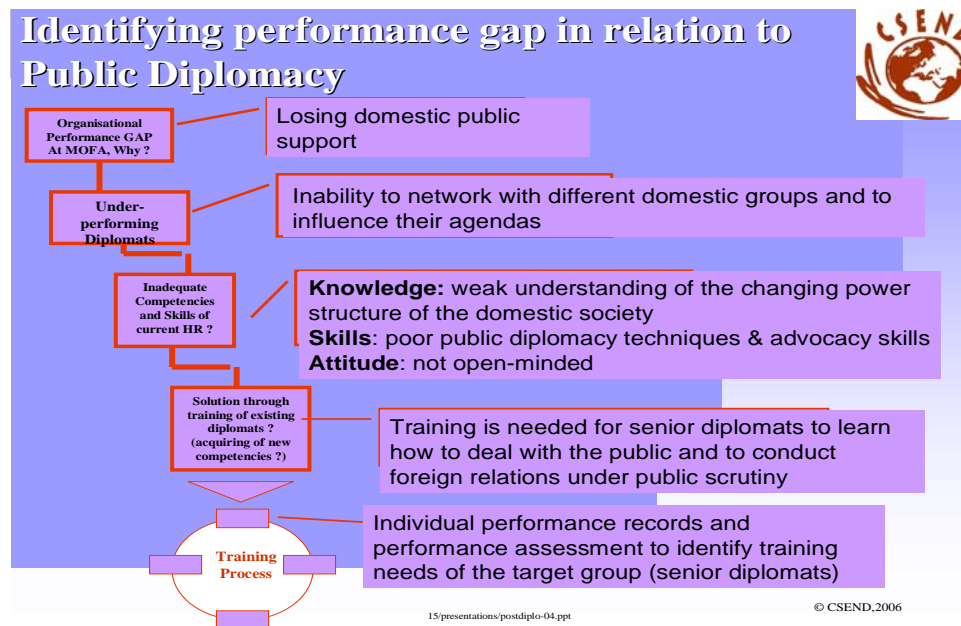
Identifying performance gap in relation to Public Diplomacy

CSEND

Organisational Performance GAP At MOFA, Why ?

Losing domestic public support

Under-performing Diplomats

Inability to network with different domestic groups and to influence their agendas

Inadequate Competencies and Skills of current HR ?

**Knowledge:** weak understanding of the changing power structure of the domestic society
**Skills**: poor public diplomacy techniques & advocacy skills
**Attitude**: not open-minded

Solution through training of existing diplomats ? (acquiring of new competencies ?)

Training is needed for senior diplomats to learn how to deal with the public and to conduct foreign relations under public scrutiny

Training Process

Individual performance records and performance assessment to identify training needs of the target group (senior diplomats)

15/presentations/postdiplo-04.ppt

© CSEND,2006